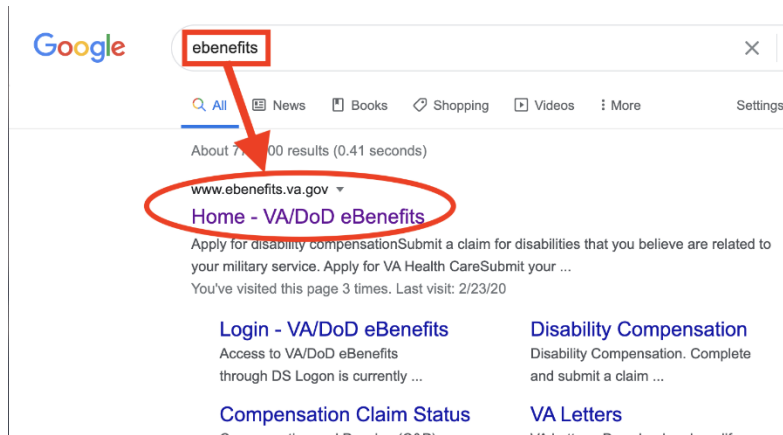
Google

ebenefits

All News Books Shopping Videos More Settings

About 7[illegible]00 results (0.41 seconds)

www.ebenefits.va.gov

Home - VA/DoD eBenefits

Apply for disability compensationSubmit a claim for disabilities that you believe are related to your military service. Apply for VA Health CareSubmit your ...

You've visited this page 3 times. Last visit: 2/23/20

Login - VA/DoD eBenefits

Access to VA/DoD eBenefits through DS Logon is currently ...

Disability Compensation

Disability Compensation. Complete and submit a claim ...

Compensation Claim Status

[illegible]

VA Letters

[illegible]